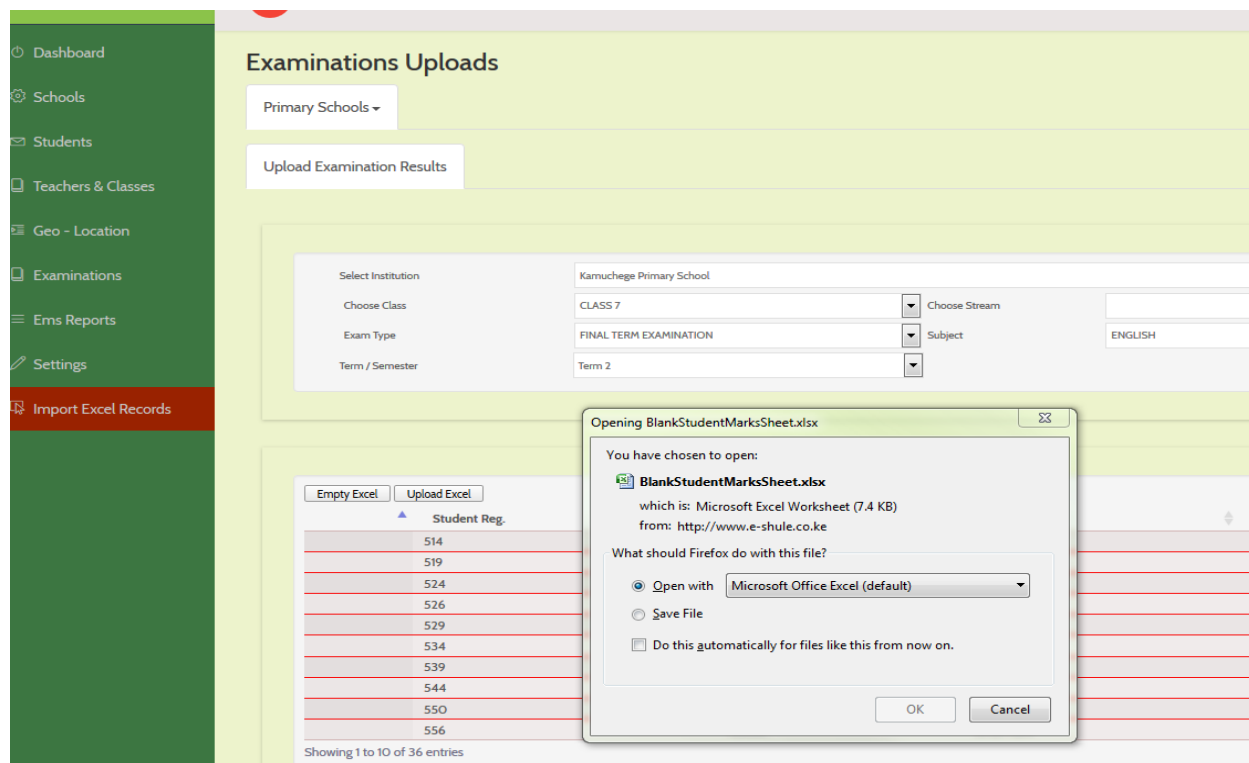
Dashboard
Schools
Students
Teachers & Classes
Geo - Location
Examinations
Ems Reports
Settings
Import Excel Records

Examinations Uploads

Primary Schools

Upload Examination Results

Select Institution | Kamuchege Primary School
Choose Class | CLASS 7 | Choose Stream |
Exam Type | FINAL TERM EXAMINATION | Subject | ENGLISH
Term / Semester | Term 2

Empty Excel
Upload Excel

| Student Reg. |
|---|
| 514 |
| 519 |
| 524 |
| 526 |
| 529 |
| 534 |
| 539 |
| 544 |
| 550 |
| 556 |

Showing 1 to 10 of 36 entries

Opening BlankStudentMarksSheet.xlsx

You have chosen to open:
BlankStudentMarksSheet.xlsx
which is: Microsoft Excel Worksheet (7.4 KB)
from: http://www.e-shule.co.ke

What should Firefox do with this file?
Open with Microsoft Office Excel (default)
Save File
Do this automatically for files like this from now on.

OK
Cancel